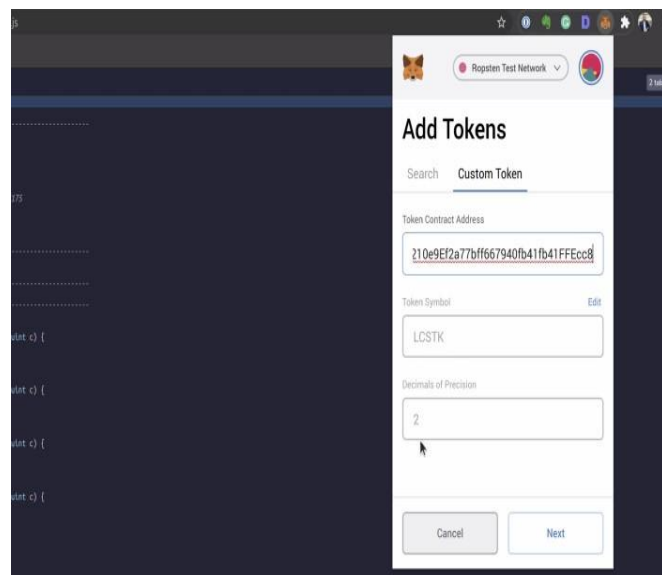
js

Ropsten Test Network

Add Tokens

Search Custom Token

Token Contract Address

210e9Ef2a77bff667940fb41fb41FFEcc8

Token Symbol Edit

LCSTK

Decimals of Precision

2

Cancel Next

----------------------

175

----------------------

----------------------

----------------------

uint c) {

uint c) {

uint c) {

uint c) {

2 tok